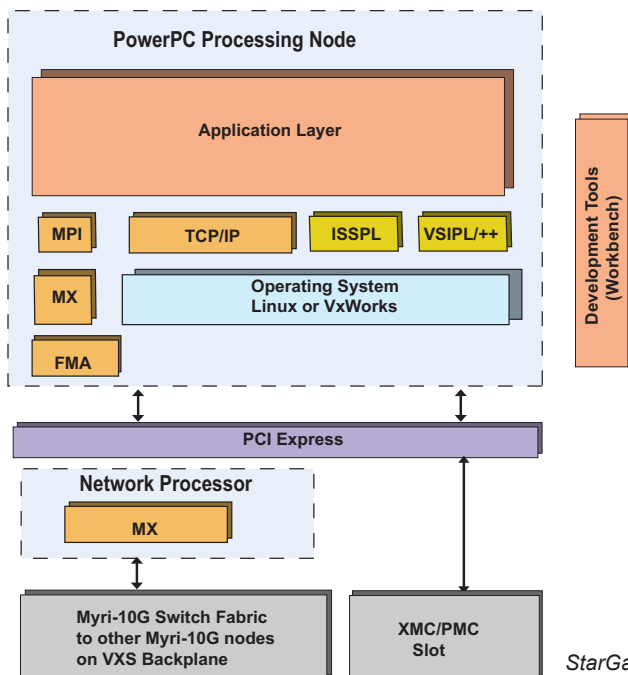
PowerPC Processing Node

Application Layer

MPI

TCP/IP

ISSPL

VSIPL/++

MX

Operating System
Linux or VxWorks

FMA

Development Tools
(Workbench)

PCI Express

Network Processor

MX

Myri-10G Switch Fabric
to other Myri-10G nodes
on VXS Backplane

XMC/PMC
Slot

StarGa